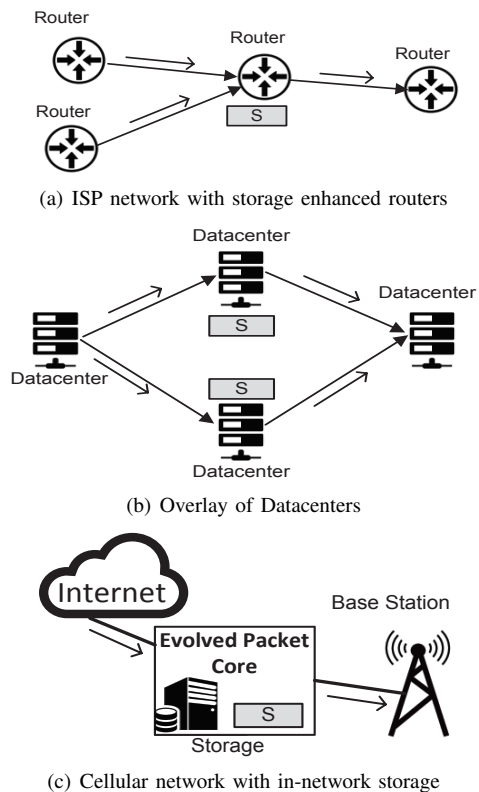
Router

Router

Router

Router

S

(a) ISP network with storage enhanced routers

Datacenter

Datacenter

S

Datacenter

S

Datacenter

(b) Overlay of Datacenters

Internet

Base Station

Evolved Packet Core

S

Storage

(c) Cellular network with in-network storage